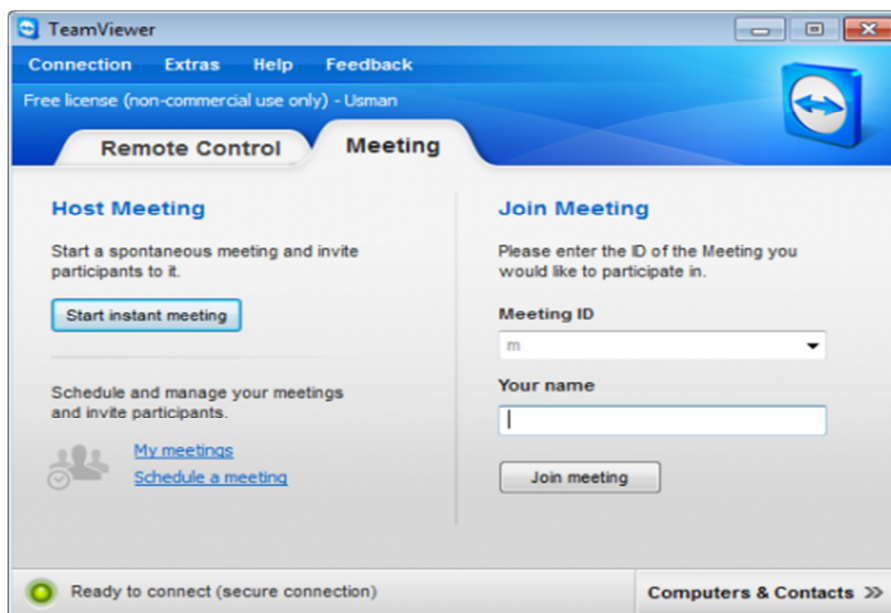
TeamViewer

Connection Extras Help Feedback

Free license (non-commercial use only) - Usman

Remote Control

Meeting

Host Meeting

Start a spontaneous meeting and invite participants to it.

Start instant meeting

Schedule and manage your meetings and invite participants.

My meetings

Schedule a meeting

Join Meeting

Please enter the ID of the Meeting you would like to participate in.

Meeting ID

m

Your name

Join meeting

Ready to connect (secure connection)

Computers & Contacts »